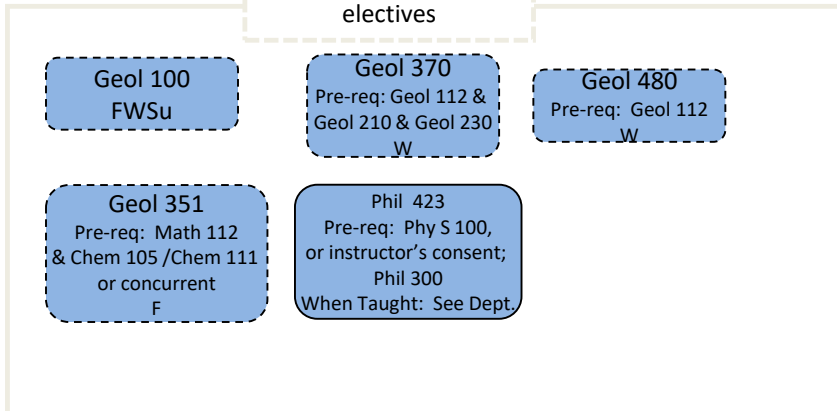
electives

Geol 100
FWSu

Geol 370
Pre-req: Geol 112 & Geol 210 & Geol 230
W

Geol 480
Pre-req: Geol 112
W

Geol 351
Pre-req: Math 112 & Chem 105 /Chem 111 or concurrent
F

Phil 423
Pre-req: Phy S 100, or instructor's consent; Phil 300
When Taught: See Dept.